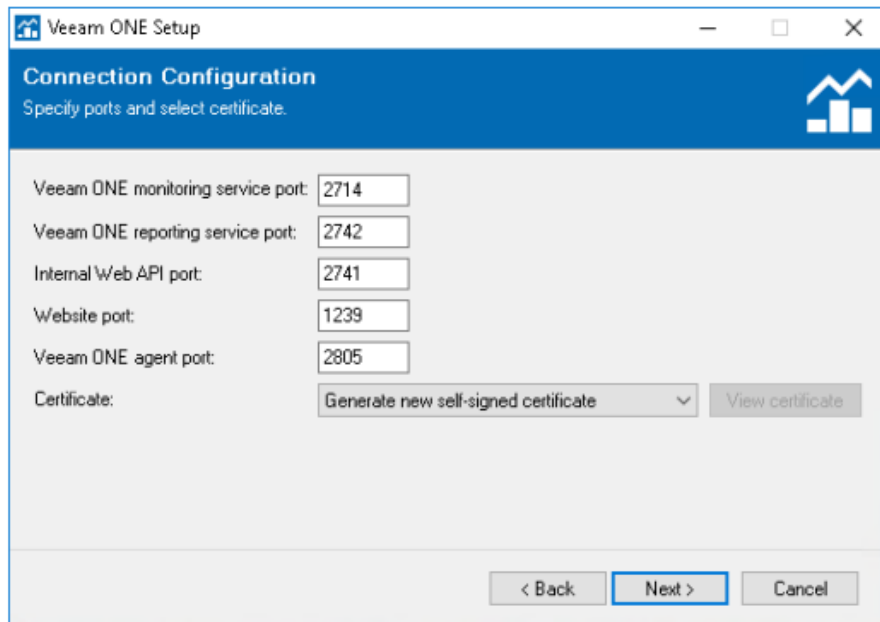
Veeam ONE Setup

Connection Configuration
Specify ports and select certificate.

Veeam ONE monitoring service port: 2714
Veeam ONE reporting service port: 2742
Internal Web API port: 2741
Website port: 1239
Veeam ONE agent port: 2805
Certificate: Generate new self-signed certificate
View certificate

< Back
Next >
Cancel